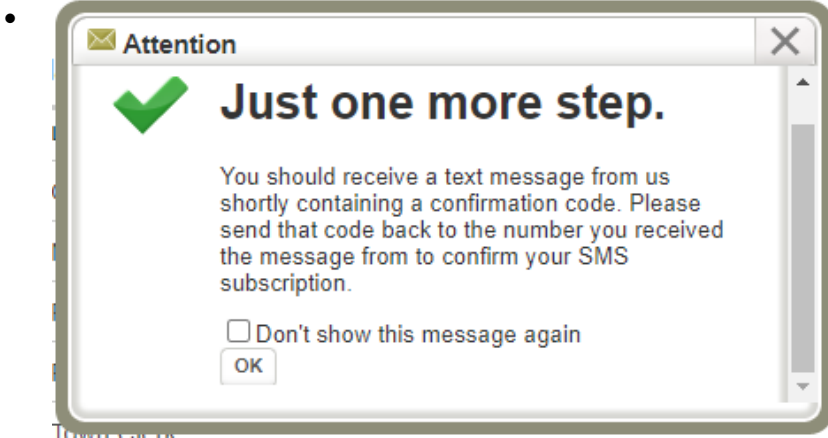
Attention

Just one more step.

You should receive a text message from us shortly containing a confirmation code. Please send that code back to the number you received the message from to confirm your SMS subscription.

Don't show this message again

OK